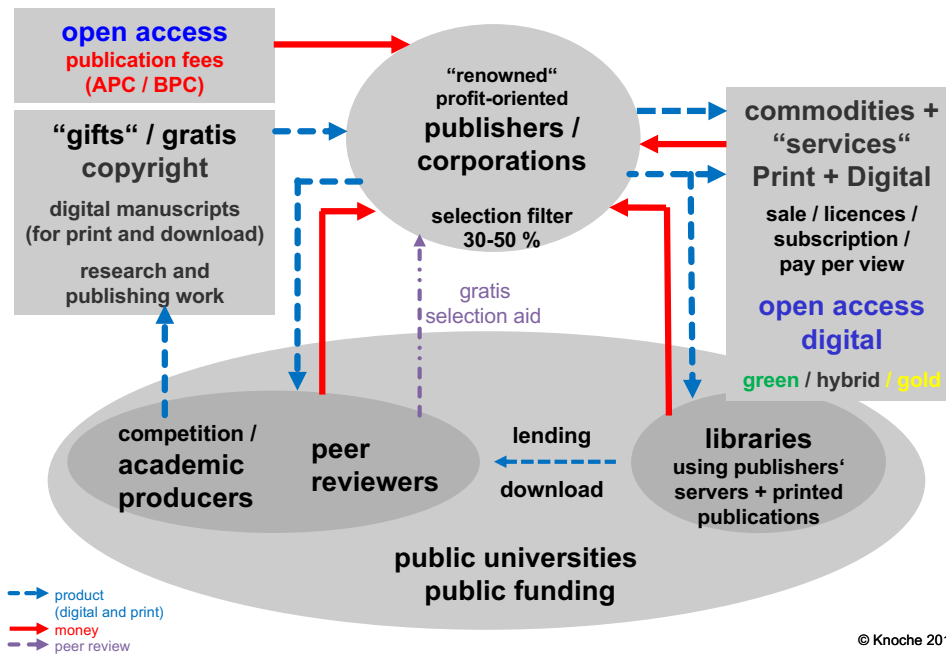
open access
publication fees
(APC / BPC)

"gifts" / gratis
copyright

digital manuscripts
(for print and download)

research and
publishing work

"renowned"
profit-oriented
publishers /
corporations

selection filter
30-50 %

commodities +
"services"
Print + Digital

sale / licences /
subscription /
pay per view

open access
digital

green / hybrid / gold

gratis
selection aid

competition /
academic
producers

peer
reviewers

lending

download

libraries
using publishers'
servers + printed
publications

public universities
public funding

product
(digital and print)
money
peer review

© Knoche 201